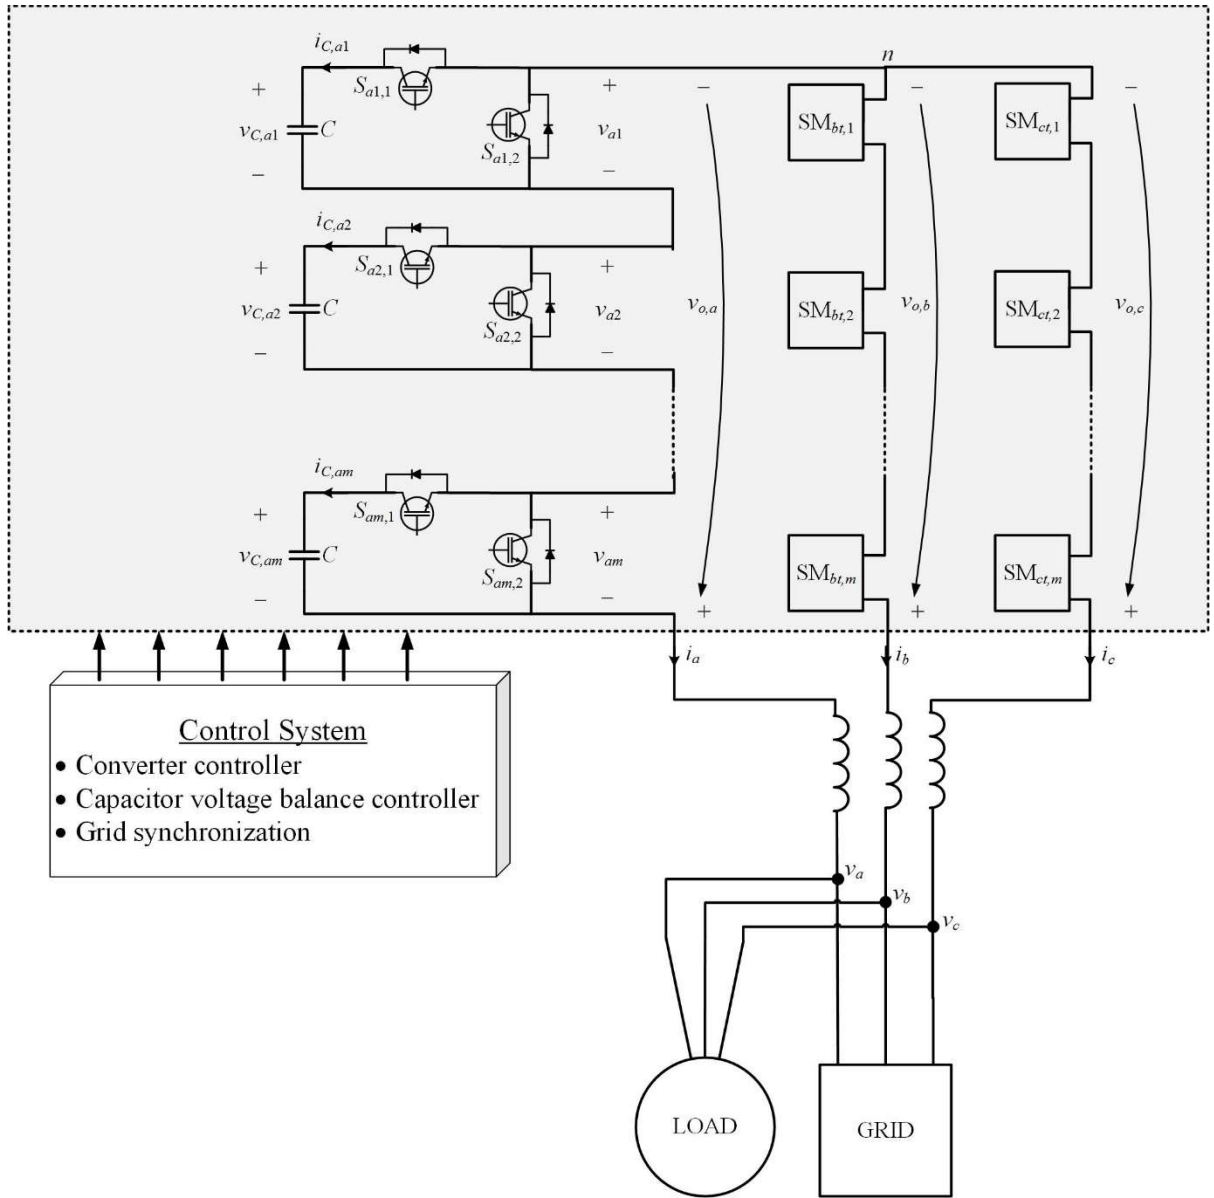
$i_{C,a1}$
$n$
$+$
$S_{a1,1}$
$+$
$-$
$-$
$-$
$\mathrm{SM}_{bt,1}$
$\mathrm{SM}_{ct,1}$
$v_{C,a1}$
$C$
$S_{a1,2}$
$v_{a1}$
$-$
$-$

$i_{C,a2}$
$+$
$S_{a2,1}$
$+$
$v_{o,a}$
$v_{C,a2}$
$C$
$S_{a2,2}$
$v_{a2}$
$\mathrm{SM}_{bt,2}$
$v_{o,b}$
$\mathrm{SM}_{ct,2}$
$v_{o,c}$
$-$
$-$

$i_{C,am}$
$+$
$S_{am,1}$
$+$
$v_{C,am}$
$C$
$S_{am,2}$
$v_{am}$
$\mathrm{SM}_{bt,m}$
$\mathrm{SM}_{ct,m}$
$-$
$-$
$+$
$+$
$+$

$i_a$
$i_b$
$i_c$

Control System
• Converter controller
• Capacitor voltage balance controller
• Grid synchronization

$v_a$
$v_b$
$v_c$

LOAD
GRID